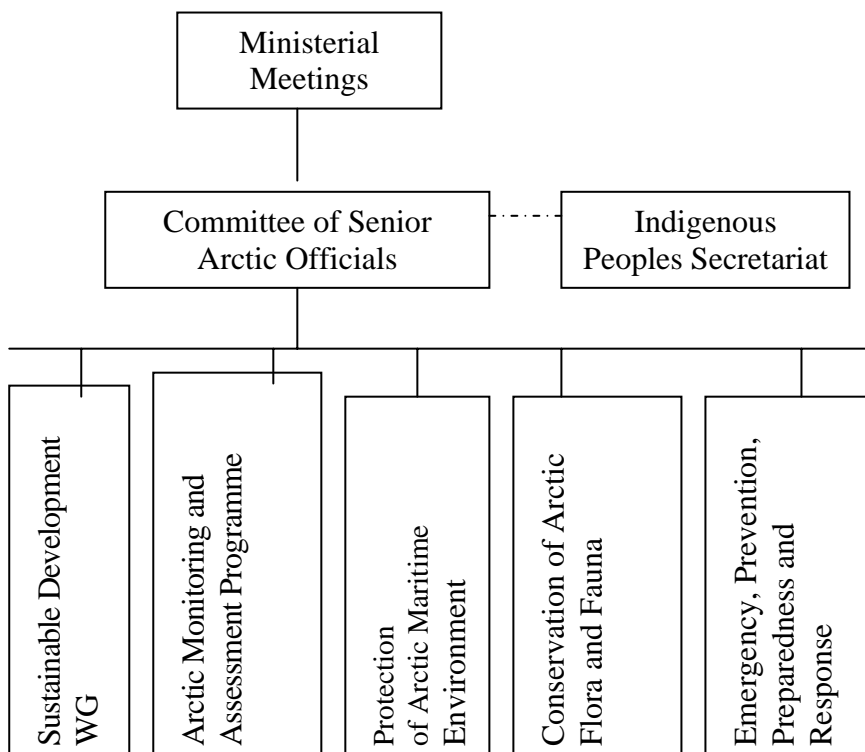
Ministerial Meetings

Committee of Senior Arctic Officials

Indigenous Peoples Secretariat

Sustainable Development WG

Arctic Monitoring and Assessment Programme

Protection of Arctic Maritime Environment

Conservation of Arctic Flora and Fauna

Emergency, Prevention, Preparedness and Response